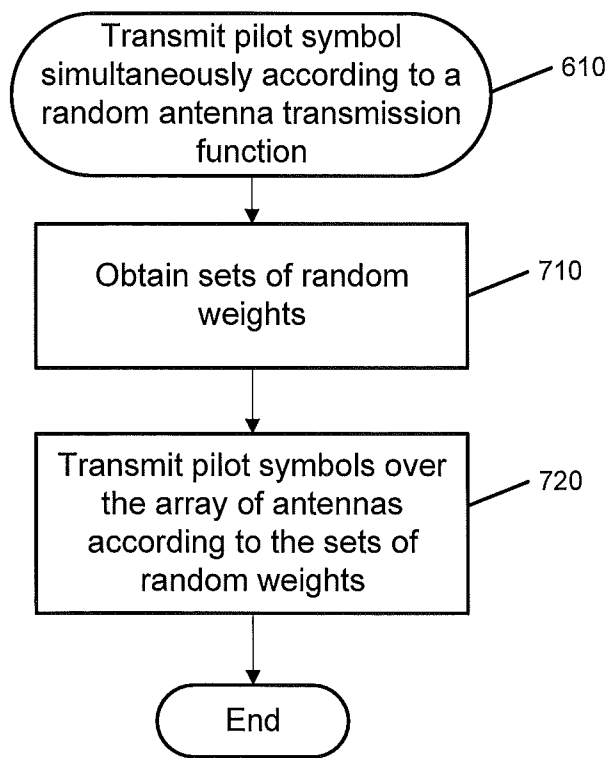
Transmit pilot symbol simultaneously according to a random antenna transmission function

610

Obtain sets of random weights

710

Transmit pilot symbols over the array of antennas according to the sets of random weights

720

End